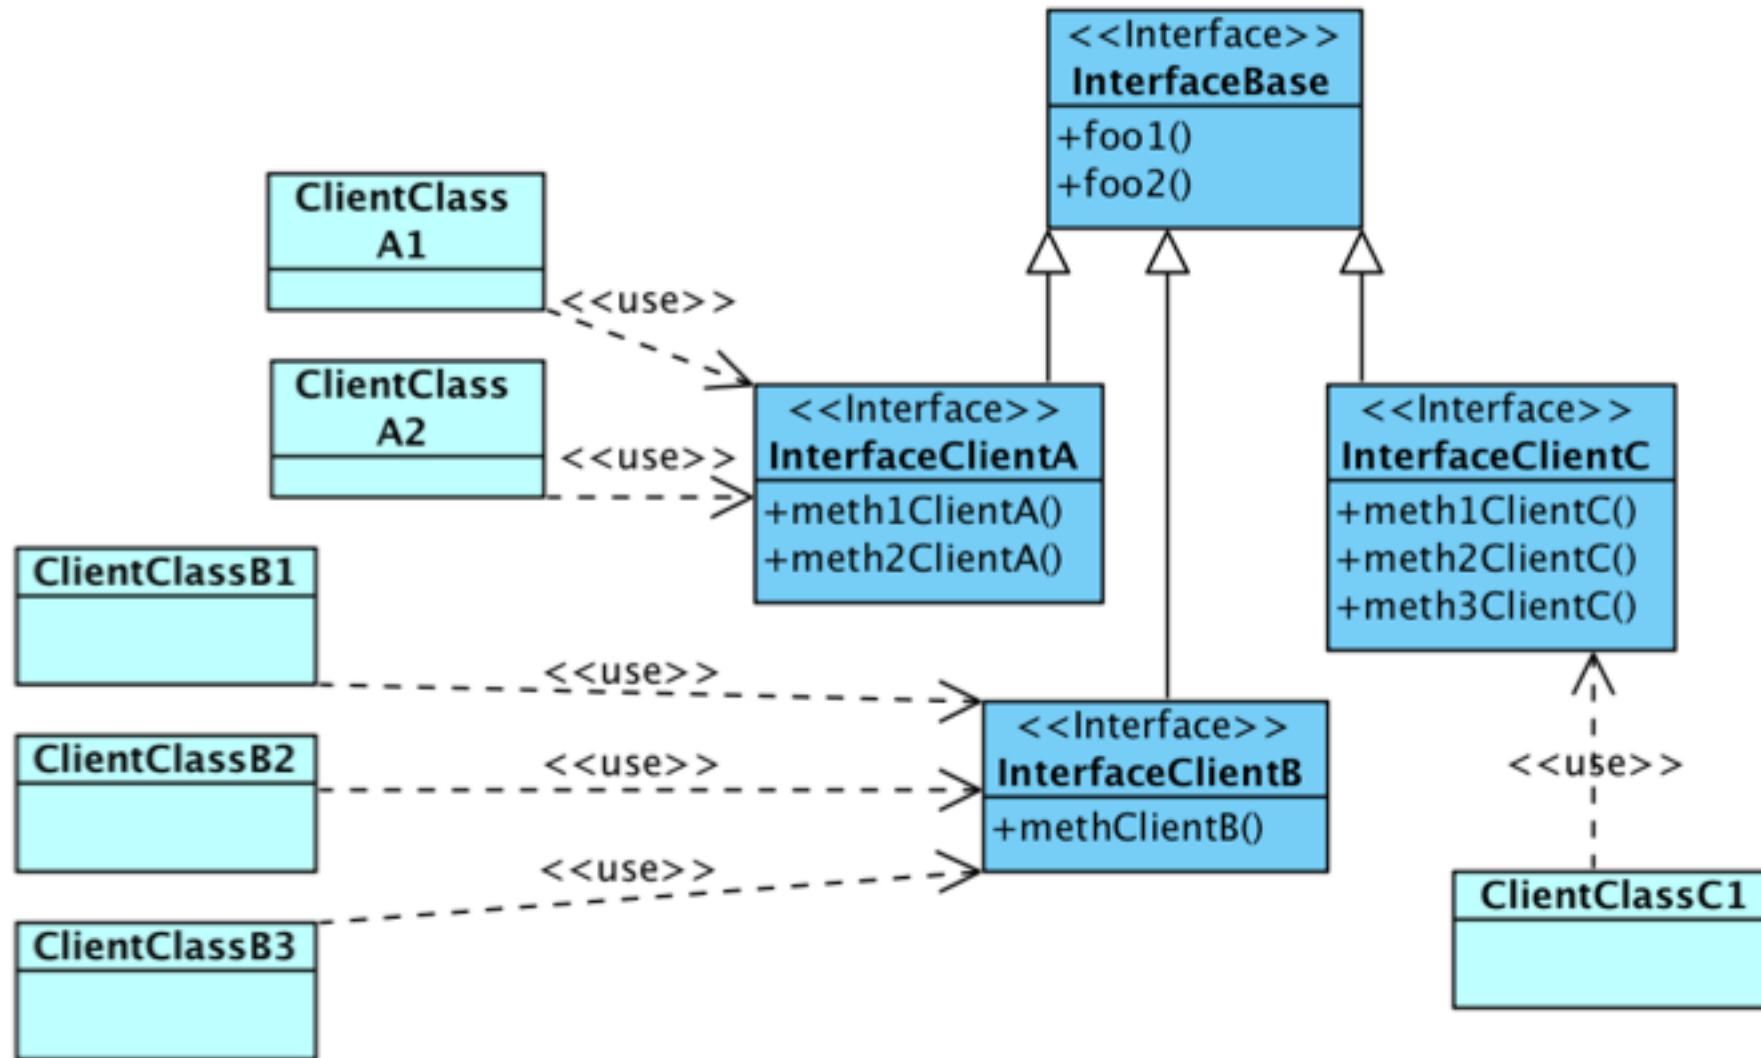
<<Interface>>
InterfaceBase
+foo1()
+foo2()

ClientClass A1

<<use>>

ClientClass A2

<<use>>

<<Interface>>
InterfaceClientA
+meth1ClientA()
+meth2ClientA()

<<Interface>>
InterfaceClientC
+meth1ClientC()
+meth2ClientC()
+meth3ClientC()

ClientClassB1

<<use>>

ClientClassB2

<<use>>

<<Interface>>
InterfaceClientB
+methClientB()

<<use>>

<<use>>

ClientClassB3

ClientClassC1